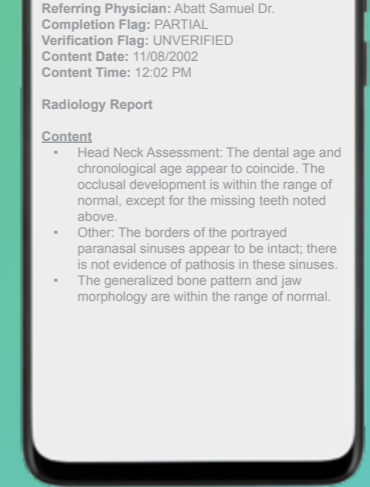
**Referring Physician:** Abatt Samuel Dr.
**Completion Flag:** PARTIAL
**Verification Flag:** UNVERIFIED
**Content Date:** 11/08/2002
**Content Time:** 12:02 PM

**Radiology Report**

**Content**

- Head Neck Assessment: The dental age and chronological age appear to coincide. The occlusal development is within the range of normal, except for the missing teeth noted above.
- Other: The borders of the portrayed paranasal sinuses appear to be intact; there is not evidence of pathosis in these sinuses.
- The generalized bone pattern and jaw morphology are within the range of normal.